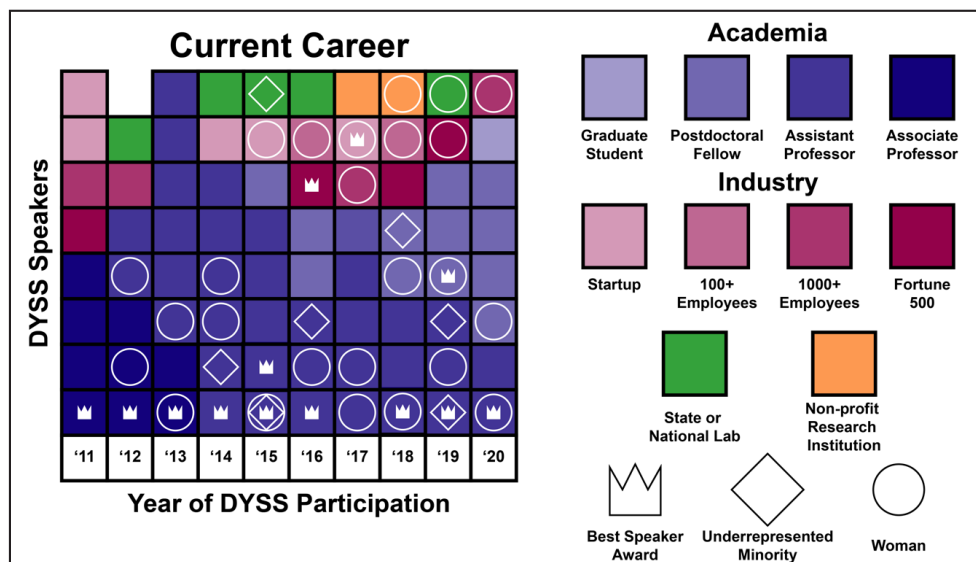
Current Career

DYSS Speakers

| ‘11 | ‘12 | ‘13 | ‘14 | ‘15 | ‘16 | ‘17 | ‘18 | ‘19 | ‘20 |
|---|---|---|---|---|---|---|---|---|---|

Year of DYSS Participation

Academia

Graduate Student

Postdoctoral Fellow

Assistant Professor

Associate Professor

Industry

Startup

100+ Employees

1000+ Employees

Fortune 500

State or National Lab

Non-profit Research Institution

Best Speaker Award

Underrepresented Minority

Woman